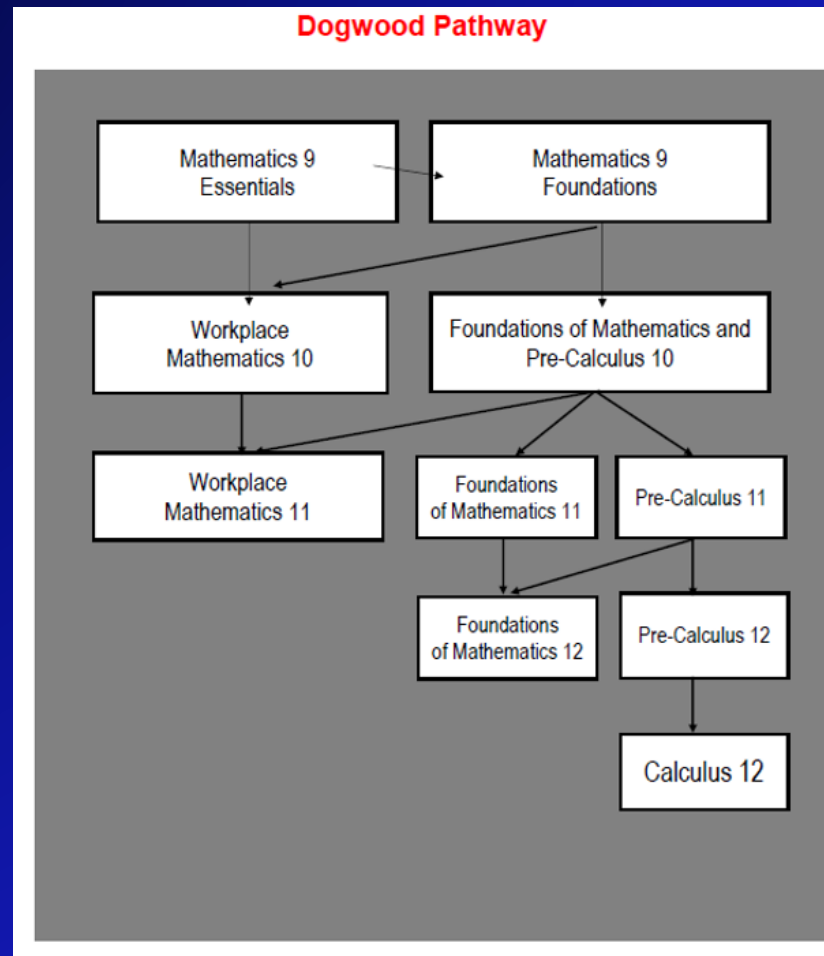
Dogwood Pathway

Mathematics 9 Essentials

Mathematics 9 Foundations

Workplace Mathematics 10

Foundations of Mathematics and Pre-Calculus 10

Workplace Mathematics 11

Foundations of Mathematics 11

Pre-Calculus 11

Foundations of Mathematics 12

Pre-Calculus 12

Calculus 12